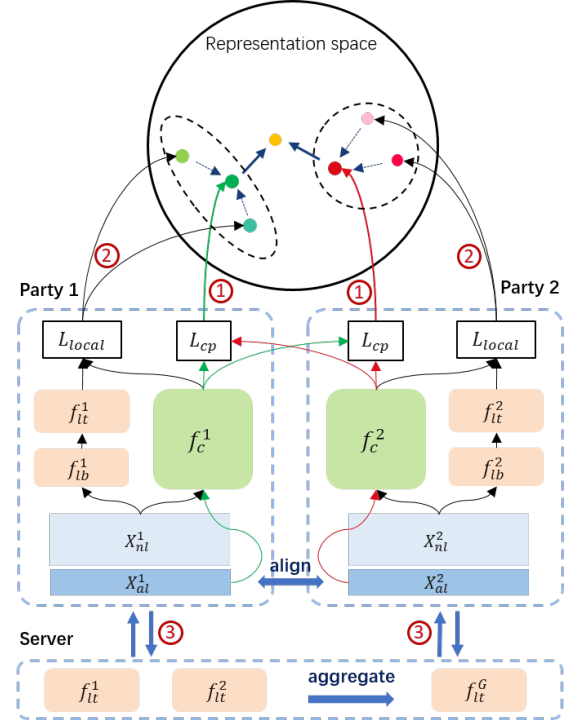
Representation space

② ① ① ②

Party 1

Party 2

$L_{local}$ $L_{cp}$ $L_{cp}$ $L_{local}$

$f_{lt}^1$ $f_c^1$ $f_c^2$ $f_{lt}^2$

$f_{lb}^1$ $f_{lb}^2$

$X_{nl}^1$ $X_{nl}^2$

$X_{al}^1$ align $X_{al}^2$

Server ③ ③

$f_{lt}^1$ $f_{lt}^2$ aggregate $f_{lt}^G$